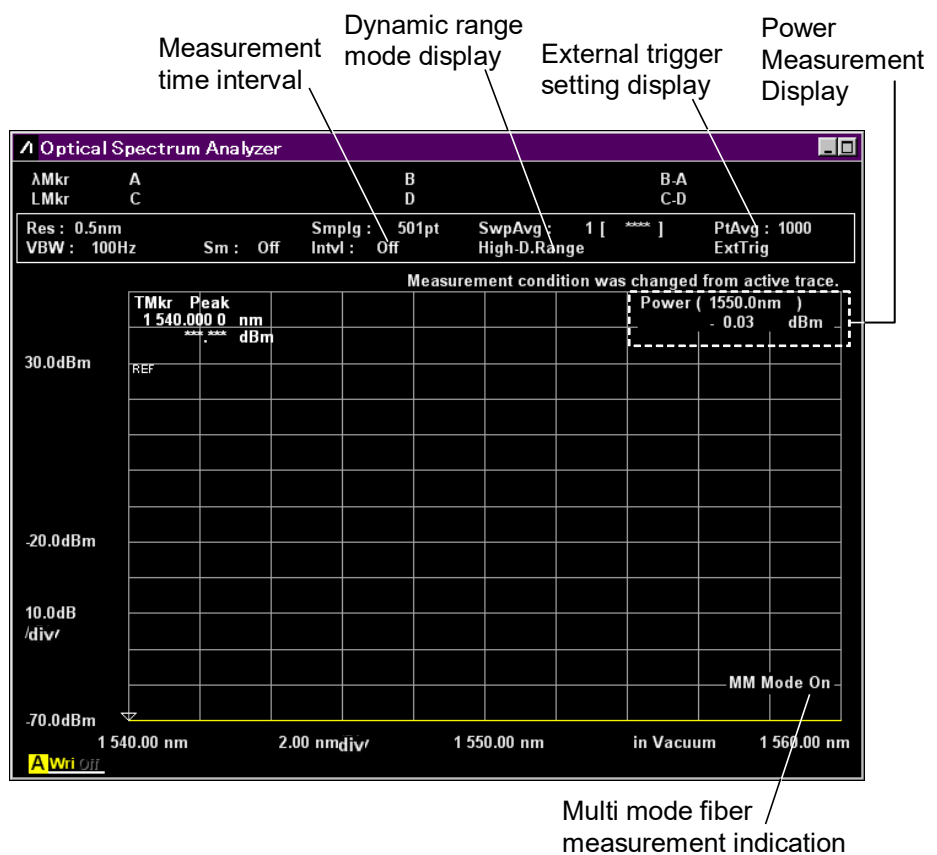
Measurement time interval

Dynamic range mode display

External trigger setting display

Power Measurement Display

Optical Spectrum Analyzer

λMkr A B B-A
LMkr C D C-D

Res : 0.5nm Smplg : 501pt SwpAvg : 1 [ **** ] PtAvg : 1000
VBW : 100Hz Sm : Off Intvl : Off High-D.Range ExtTrig

Measurement condition was changed from active trace.

TMkr Peak
1 540.000 0 nm
***.*** dBm

Power ( 1550.0nm )
- 0.03 dBm

30.0dBm

REF

-20.0dBm

10.0dB
/div

MM Mode On

-70.0dBm

1 540.00 nm 2.00 nm/div 1 550.00 nm in Vacuum 1 560.00 nm

A Wri Off

Multi mode fiber measurement indication